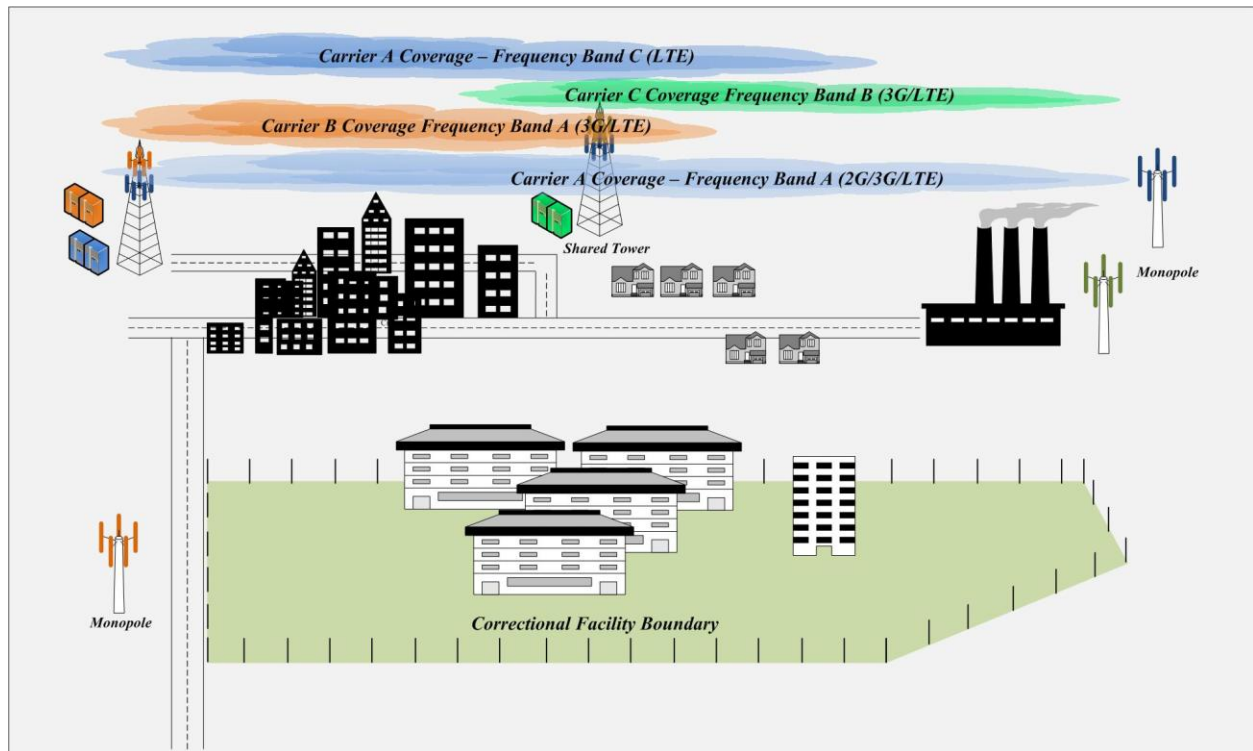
Carrier A Coverage – Frequency Band C (LTE)

Carrier C Coverage Frequency Band B (3G/LTE)

Carrier B Coverage Frequency Band A (3G/LTE)

Carrier A Coverage – Frequency Band A (2G/3G/LTE)

Shared Tower

Monopole

Monopole

Correctional Facility Boundary